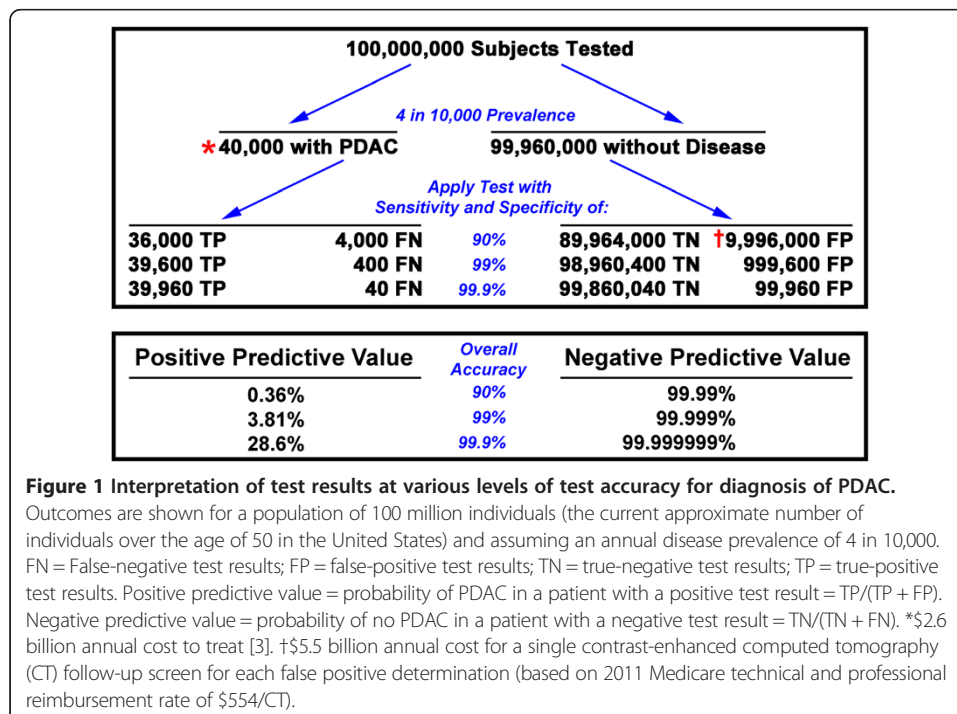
100,000,000 Subjects Tested

4 in 10,000 Prevalence

*40,000 with PDAC

99,960,000 without Disease

Apply Test with Sensitivity and Specificity of:

| | | | | |
|---|---|---|---|---|
| 36,000 TP | 4,000 FN | 90% | 89,964,000 TN | †9,996,000 FP |
| 39,600 TP | 400 FN | 99% | 98,960,400 TN | 999,600 FP |
| 39,960 TP | 40 FN | 99.9% | 99,860,040 TN | 99,960 FP |

| Positive Predictive Value | Overall Accuracy | Negative Predictive Value |
|---|---|---|
| 0.36% | 90% | 99.99% |
| 3.81% | 99% | 99.999% |
| 28.6% | 99.9% | 99.999999% |

**Figure 1 Interpretation of test results at various levels of test accuracy for diagnosis of PDAC.** Outcomes are shown for a population of 100 million individuals (the current approximate number of individuals over the age of 50 in the United States) and assuming an annual disease prevalence of 4 in 10,000. FN = False-negative test results; FP = false-positive test results; TN = true-negative test results; TP = true-positive test results. Positive predictive value = probability of PDAC in a patient with a positive test result = TP/(TP + FP). Negative predictive value = probability of no PDAC in a patient with a negative test result = TN/(TN + FN). *$2.6 billion annual cost to treat [3]. †$5.5 billion annual cost for a single contrast-enhanced computed tomography (CT) follow-up screen for each false positive determination (based on 2011 Medicare technical and professional reimbursement rate of $554/CT).